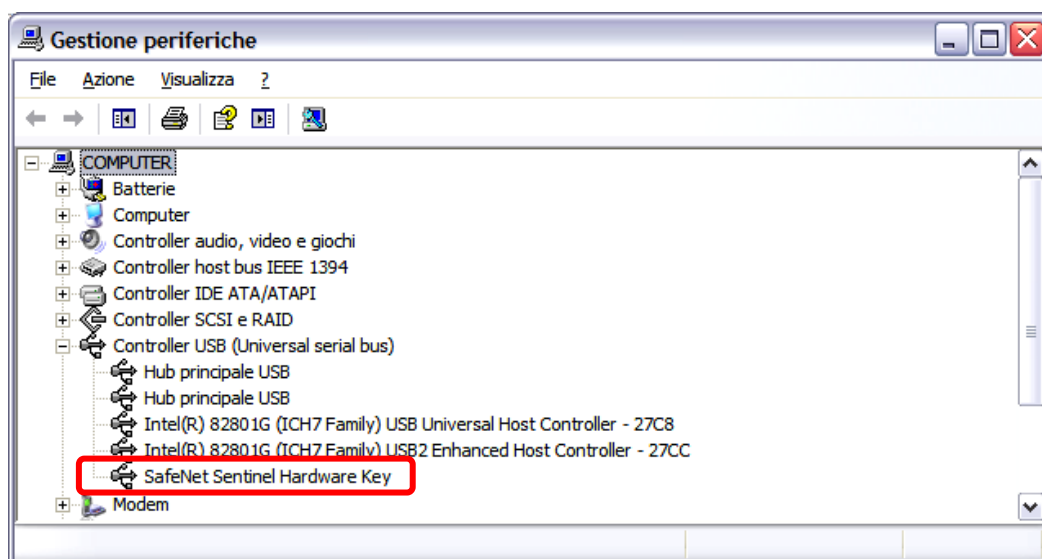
Gestione periferiche

File Azione Visualizza ?

COMPUTER
Batterie
Computer
Controller audio, video e giochi
Controller host bus IEEE 1394
Controller IDE ATA/ATAPI
Controller SCSI e RAID
Controller USB (Universal serial bus)
Hub principale USB
Hub principale USB
Intel(R) 82801G (ICH7 Family) USB Universal Host Controller - 27C8
Intel(R) 82801G (ICH7 Family) USB2 Enhanced Host Controller - 27CC
SafeNet Sentinel Hardware Key
Modem